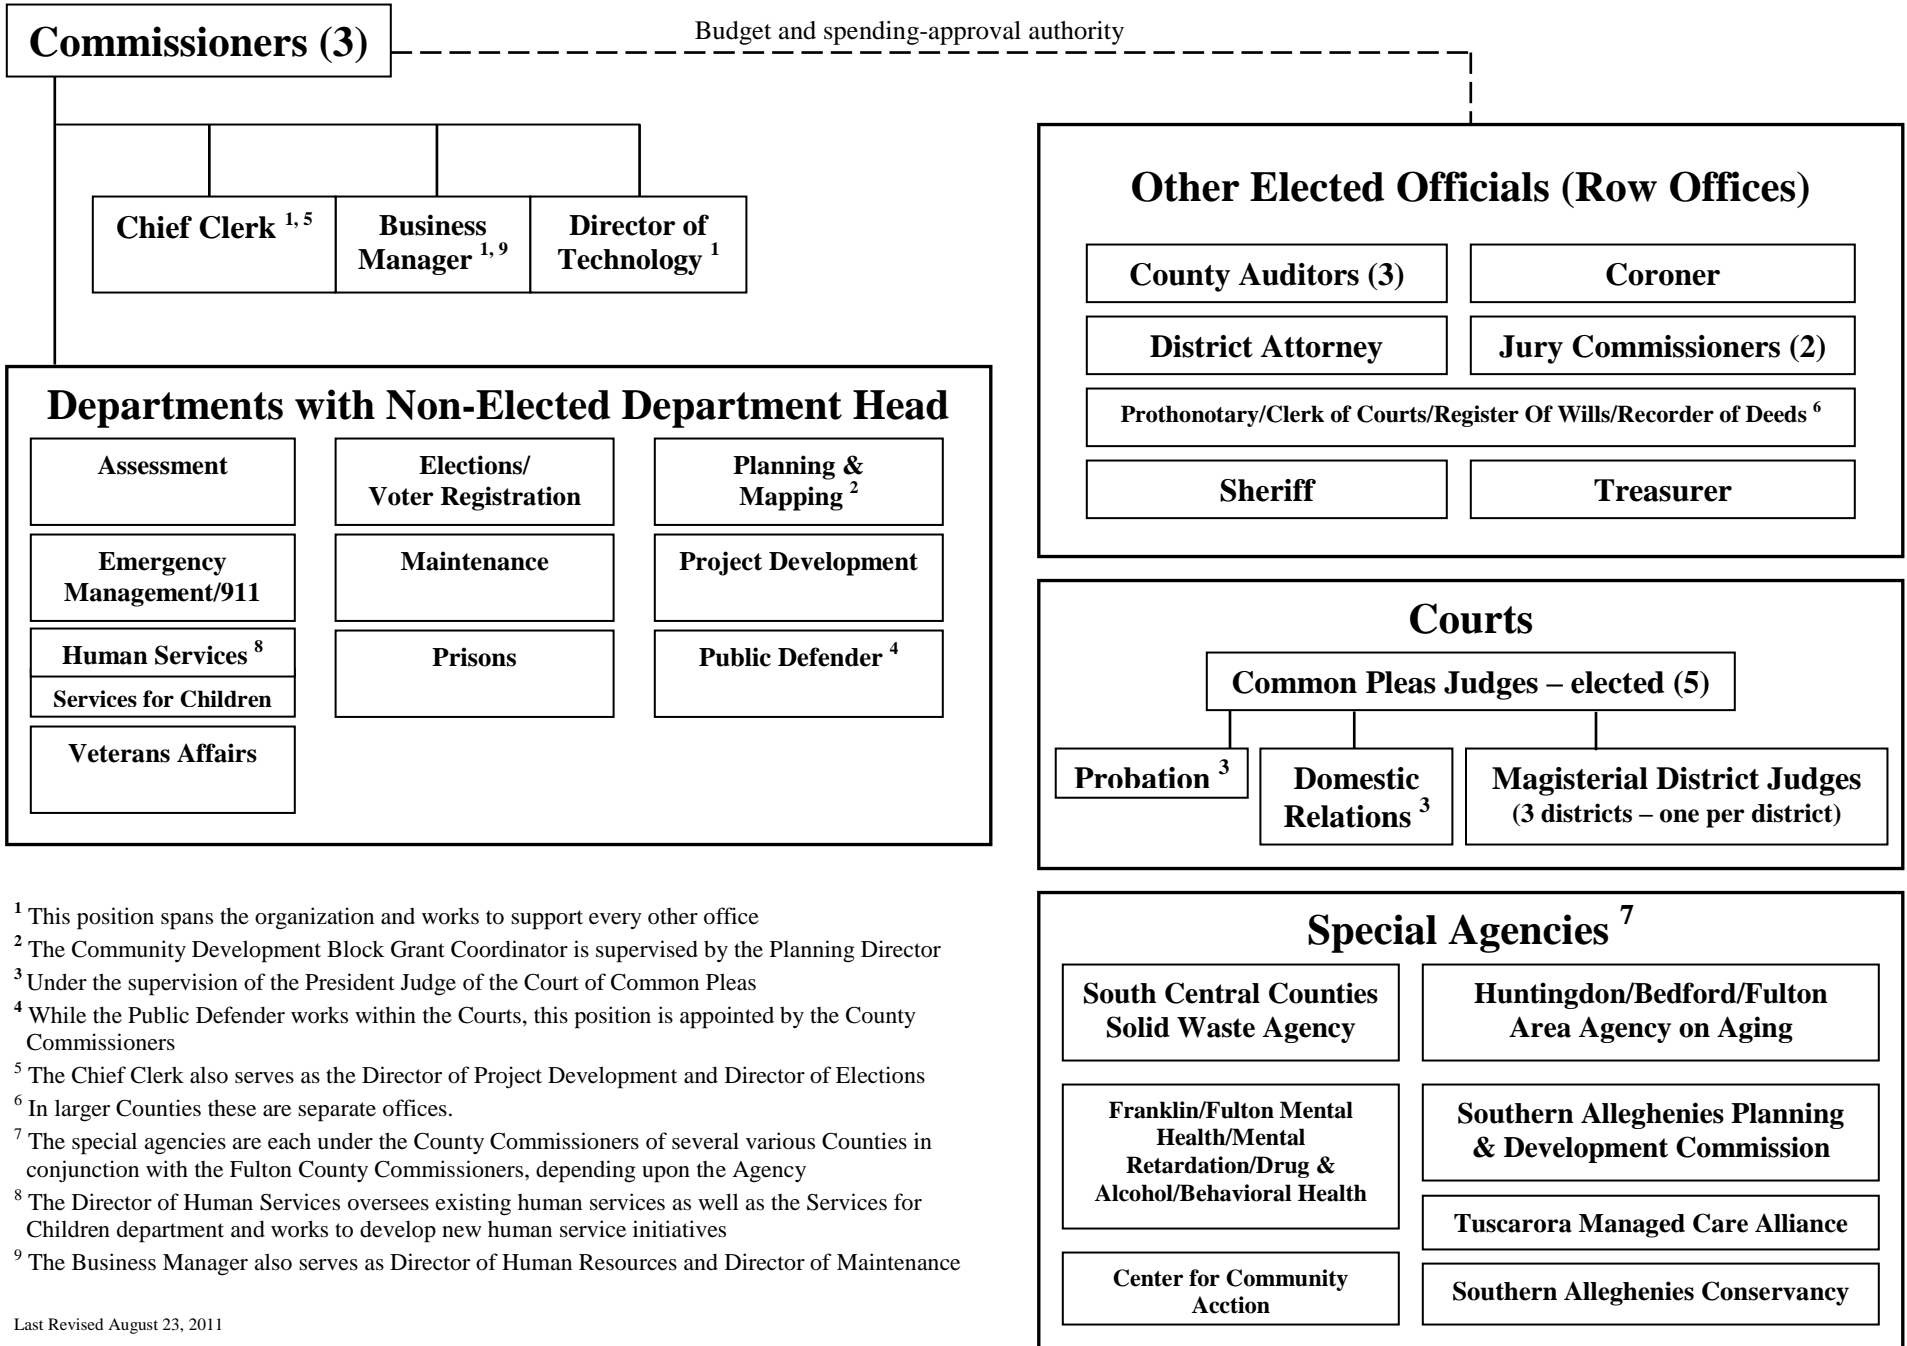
Commissioners (3)

Budget and spending-approval authority

Chief Clerk $^{1, 5}$

Business Manager $^{1, 9}$

Director of Technology $^{1}$

Departments with Non-Elected Department Head

Assessment

Elections/ Voter Registration

Planning & Mapping $^{2}$

Emergency Management/911

Maintenance

Project Development

Human Services $^{8}$

Services for Children

Prisons

Public Defender $^{4}$

Veterans Affairs

Other Elected Officials (Row Offices)

County Auditors (3)

Coroner

District Attorney

Jury Commissioners (2)

Prothonotary/Clerk of Courts/Register Of Wills/Recorder of Deeds $^{6}$

Sheriff

Treasurer

Courts

Common Pleas Judges – elected (5)

Probation $^{3}$

Domestic Relations $^{3}$

Magisterial District Judges (3 districts – one per district)

Special Agencies $^{7}$

South Central Counties Solid Waste Agency

Huntingdon/Bedford/Fulton Area Agency on Aging

Franklin/Fulton Mental Health/Mental Retardation/Drug & Alcohol/Behavioral Health

Southern Alleghenies Planning & Development Commission

Tuscarora Managed Care Alliance

Center for Community Acction

Southern Alleghenies Conservancy

$^{1}$ This position spans the organization and works to support every other office
$^{2}$ The Community Development Block Grant Coordinator is supervised by the Planning Director
$^{3}$ Under the supervision of the President Judge of the Court of Common Pleas
$^{4}$ While the Public Defender works within the Courts, this position is appointed by the County Commissioners
$^{5}$ The Chief Clerk also serves as the Director of Project Development and Director of Elections
$^{6}$ In larger Counties these are separate offices.
$^{7}$ The special agencies are each under the County Commissioners of several various Counties in conjunction with the Fulton County Commissioners, depending upon the Agency
$^{8}$ The Director of Human Services oversees existing human services as well as the Services for Children department and works to develop new human service initiatives
$^{9}$ The Business Manager also serves as Director of Human Resources and Director of Maintenance

Last Revised August 23, 2011